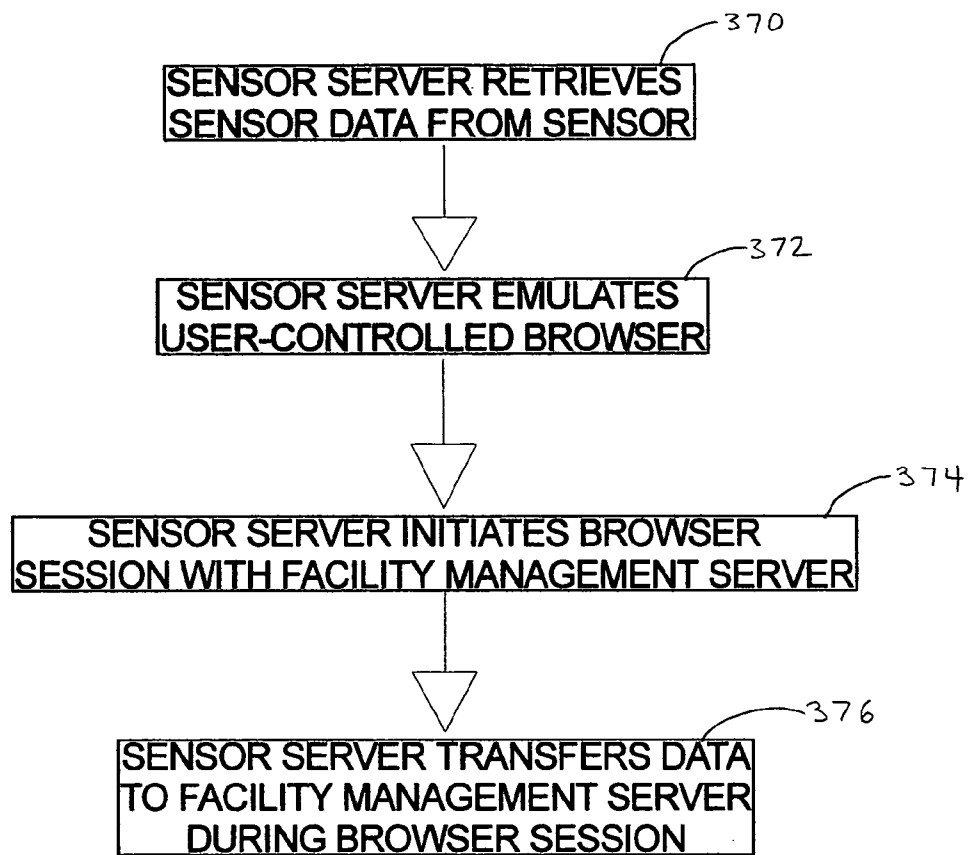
370

SENSOR SERVER RETRIEVES SENSOR DATA FROM SENSOR

372

SENSOR SERVER EMULATES USER-CONTROLLED BROWSER

374

SENSOR SERVER INITIATES BROWSER SESSION WITH FACILITY MANAGEMENT SERVER

376

SENSOR SERVER TRANSFERS DATA TO FACILITY MANAGEMENT SERVER DURING BROWSER SESSION